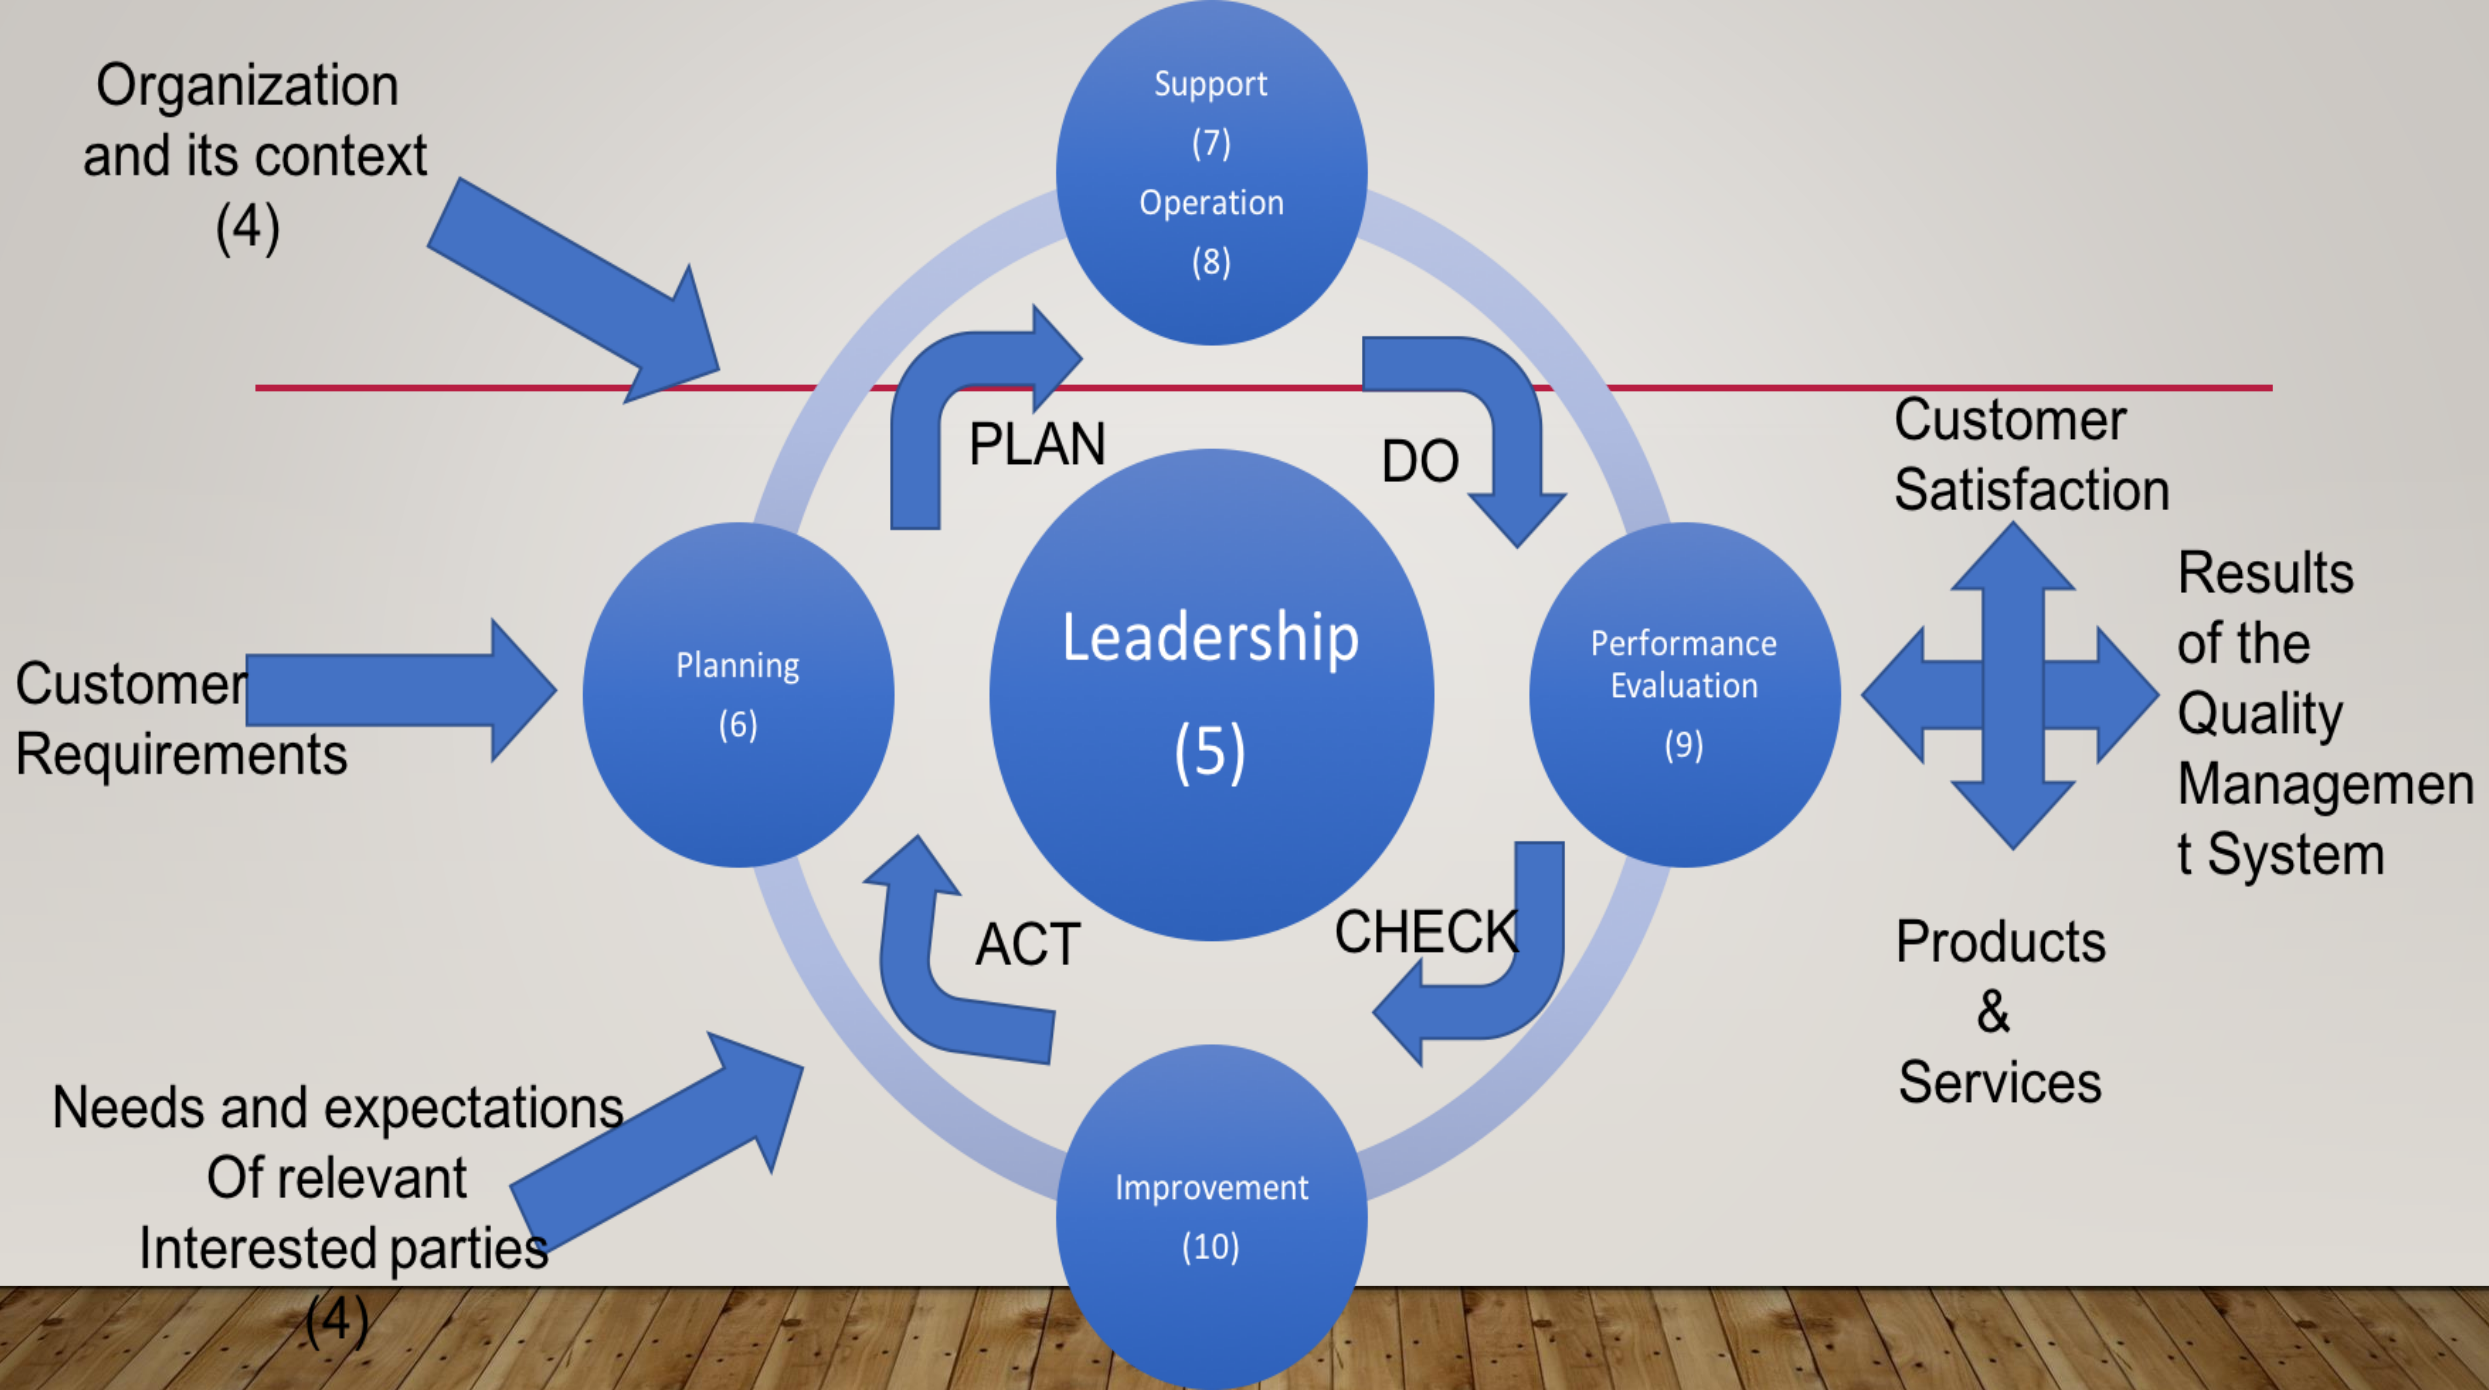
Organization and its context (4)

Support (7) Operation (8)

PLAN

DO

Customer Satisfaction

Customer Requirements

Planning (6)

Leadership (5)

Performance Evaluation (9)

Results of the Quality Management System

ACT

CHECK

Products & Services

Needs and expectations Of relevant Interested parties (4)

Improvement (10)